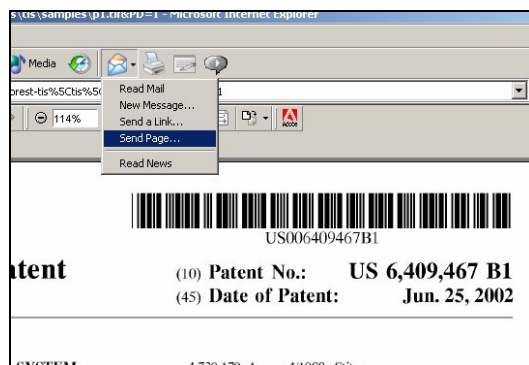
s\tis\samples\p1.tif&PD=1 - Microsoft Internet Explorer

Media

prest-tis%5Ctis%5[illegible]

114%

Read Mail
New Message...
Send a Link...
Send Page...
Read News

US006409467B1

tent

(10) Patent No.: US 6,409,467 B1
(45) Date of Patent: Jun. 25, 2002

SYSTEM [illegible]